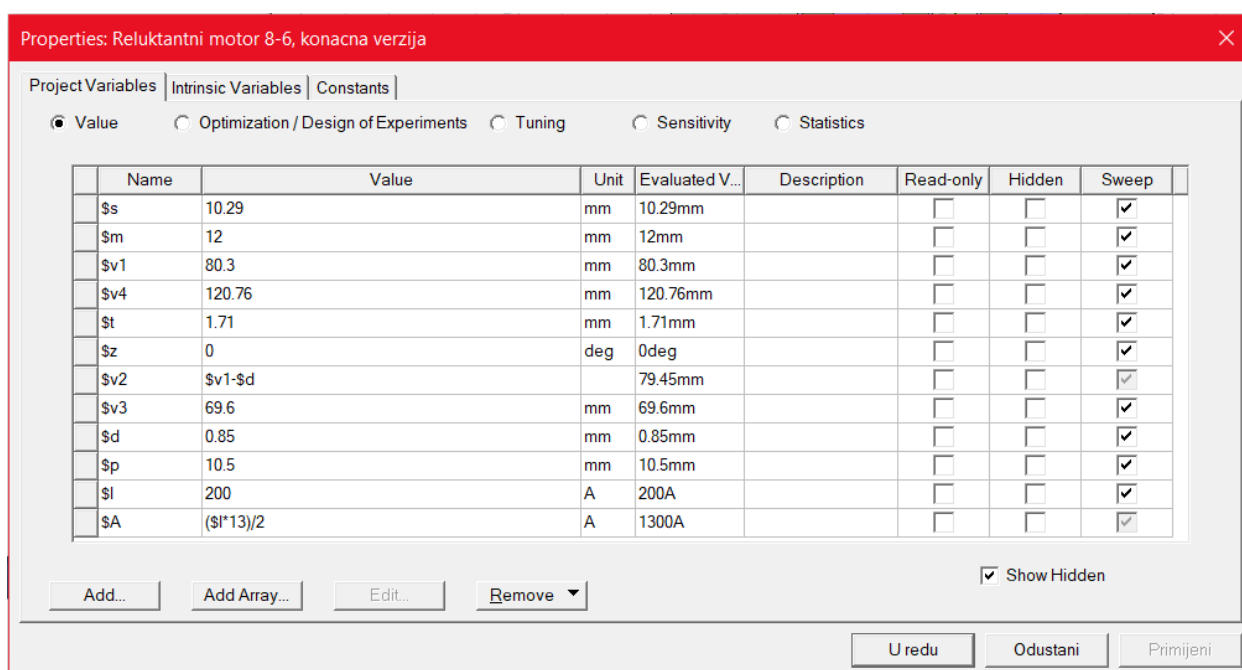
Properties: Reluktantni motor 8-6, konacna verzija

Project Variables | Intrinsic Variables | Constants

Value   Optimization / Design of Experiments   Tuning   Sensitivity   Statistics

| Name | Value | Unit | Evaluated V... | Description | Read-only | Hidden | Sweep |
|---|---|---|---|---|---|---|---|
| \$s | 10.29 | mm | 10.29mm | | ☐ | ☐ | ☑ |
| \$m | 12 | mm | 12mm | | ☐ | ☐ | ☑ |
| \$v1 | 80.3 | mm | 80.3mm | | ☐ | ☐ | ☑ |
| \$v4 | 120.76 | mm | 120.76mm | | ☐ | ☐ | ☑ |
| \$t | 1.71 | mm | 1.71mm | | ☐ | ☐ | ☑ |
| \$z | 0 | deg | 0deg | | ☐ | ☐ | ☑ |
| \$v2 | \$v1-\$d | | 79.45mm | | ☐ | ☐ | ☑ |
| \$v3 | 69.6 | mm | 69.6mm | | ☐ | ☐ | ☑ |
| \$d | 0.85 | mm | 0.85mm | | ☐ | ☐ | ☑ |
| \$p | 10.5 | mm | 10.5mm | | ☐ | ☐ | ☑ |
| \$I | 200 | A | 200A | | ☐ | ☐ | ☑ |
| \$A | (\$I*13)/2 | A | 1300A | | ☐ | ☐ | ☑ |

Show Hidden

Add...   Add Array...   Edit...   Remove

U redu   Odustani   Primijeni